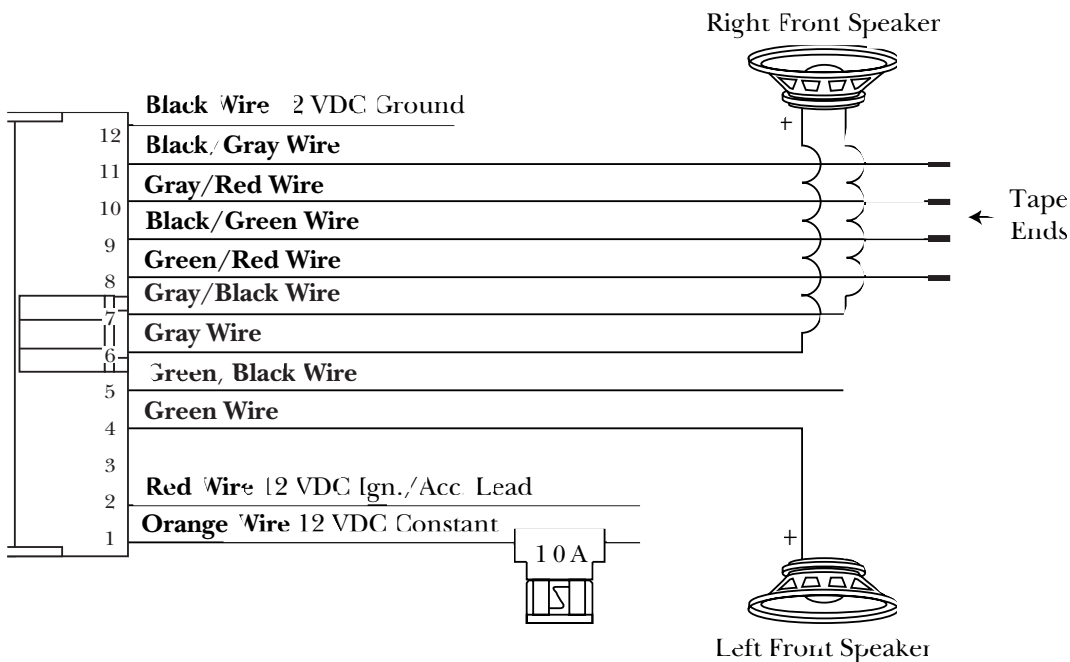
Right Front Speaker

Black Wire 2 VDC Ground
12
Black/Gray Wire
11
Gray/Red Wire
10
Black/Green Wire
9
Green/Red Wire
8
Gray/Black Wire
7
Gray Wire
6
Green/Black Wire
5
Green Wire
4
3
Red Wire 12 VDC Ign./Acc. Lead
2
Orange Wire 12 VDC Constant
1

+
Tape Ends
10A
+

Left Front Speaker